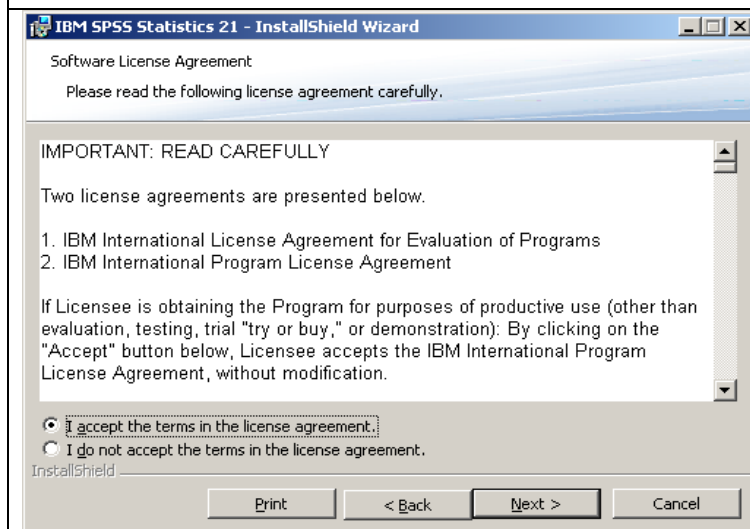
IBM SPSS Statistics 21 - InstallShield Wizard

Software License Agreement

Please read the following license agreement carefully.

IMPORTANT: READ CAREFULLY

Two license agreements are presented below.

1. IBM International License Agreement for Evaluation of Programs
2. IBM International Program License Agreement

If Licensee is obtaining the Program for purposes of productive use (other than evaluation, testing, trial "try or buy," or demonstration): By clicking on the "Accept" button below, Licensee accepts the IBM International Program License Agreement, without modification.

I accept the terms in the license agreement.

I do not accept the terms in the license agreement.

InstallShield

Print

< Back

Next >

Cancel